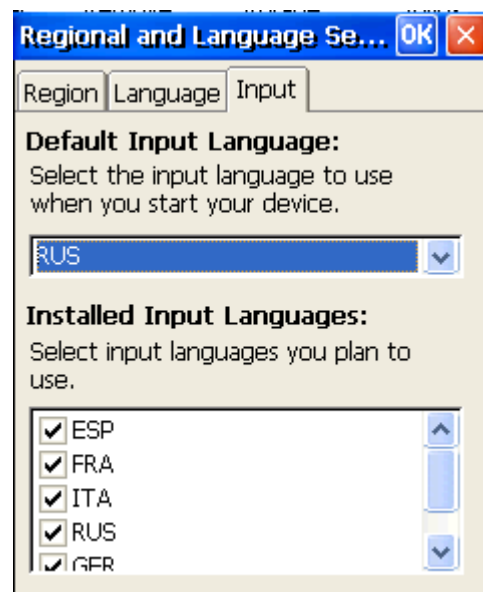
Regional and Language Se... OK ×

Region Language Input

Default Input Language:
Select the input language to use when you start your device.

RUS

Installed Input Languages:
Select input languages you plan to use.

ESP
FRA
ITA
RUS
GER